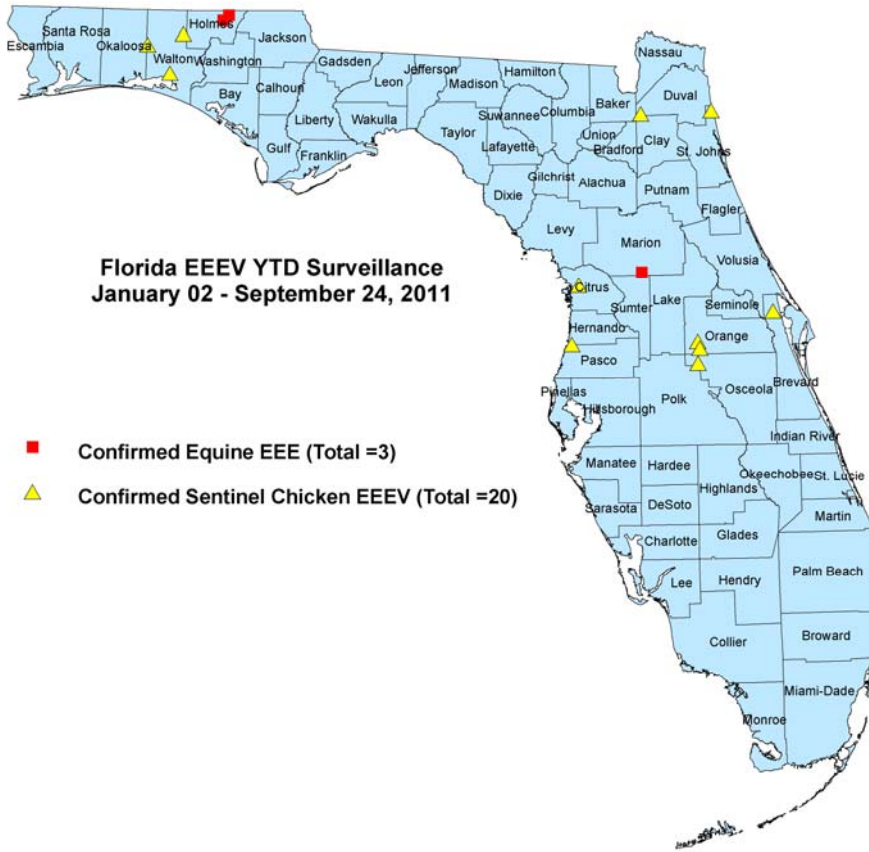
Florida EEEV YTD Surveillance
January 02 - September 24, 2011

Confirmed Equine EEE (Total =3)

Confirmed Sentinel Chicken EEEV (Total =20)

Santa Rosa
Escambia
Okaloosa
Holmes
Jackson
Walton
Washington
Gadsden
Jefferson
Hamilton
Nassau
Bay
Calhoun
Leon
Madison
Duval
Baker
Columbia
Suwannee
Liberty
Wakulla
Taylor
Union
Clay
Gulf
Franklin
Lafayette
Bradford
St. Johns
Gilchrist
Alachua
Putnam
Dixie
Flagler
Levy
Marion
Volusia
Citrus
Sumter
Lake
Seminole
Hernando
Orange
Pasco
Osceola
Brevard
Pinellas
Hillsborough
Polk
Indian River
Manatee
Hardee
Okeechobee
St. Lucie
Highlands
Sarasota
DeSoto
Martin
Charlotte
Glades
Lee
Hendry
Palm Beach
Collier
Broward
Miami-Dade
Monroe